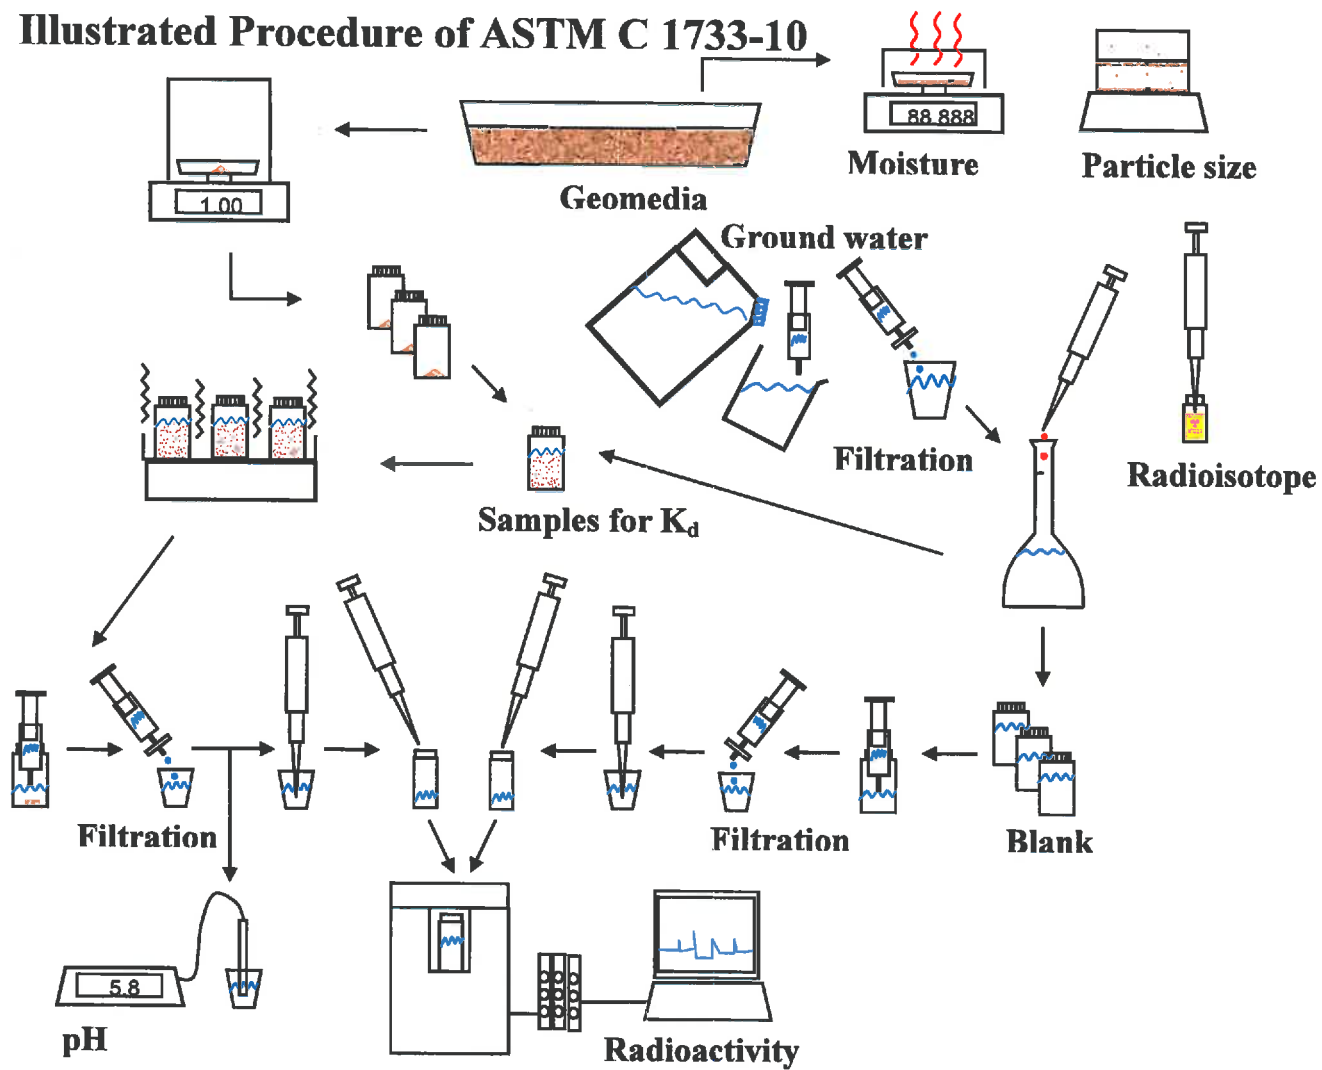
Illustrated Procedure of ASTM C 1733-10

88.888

Moisture

Particle size

1.00

Geomedia

Ground water

Filtration

Radioisotope

Samples for $K_d$

Filtration

Filtration

Blank

5.8

pH

Radioactivity